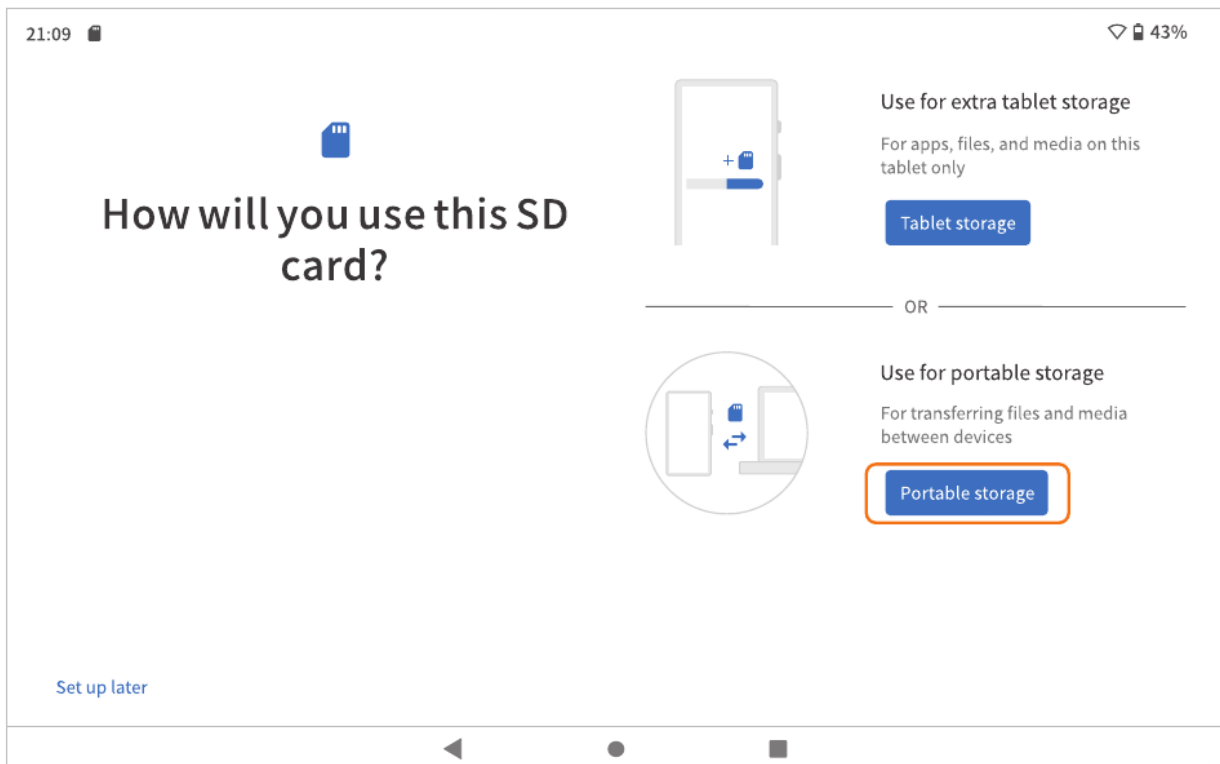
21:09

43%

How will you use this SD card?

Use for extra tablet storage

For apps, files, and media on this tablet only

Tablet storage

OR

Use for portable storage

For transferring files and media between devices

Portable storage

Set up later